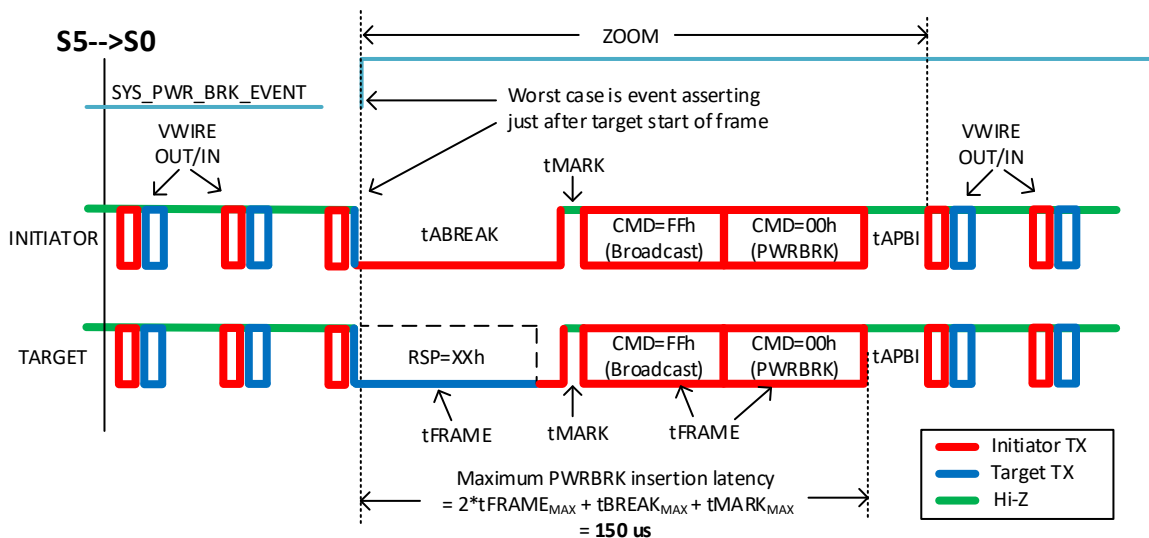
S5-->S0

ZOOM

SYS_PWR_BRK_EVENT

Worst case is event asserting just after target start of frame

VWIRE OUT/IN

tMARK

VWIRE OUT/IN

INITIATOR

tABREAK

CMD=FFh (Broadcast)

CMD=00h (PWRBRK)

tAPBI

TARGET

RSP=XXh

CMD=FFh (Broadcast)

CMD=00h (PWRBRK)

tAPBI

tFRAME

tMARK

tFRAME

Maximum PWRBRK insertion latency
= 2*tFRAME$_{MAX}$ + tBREAK$_{MAX}$ + tMARK$_{MAX}$
= **150 us**

Initiator TX
Target TX
Hi-Z